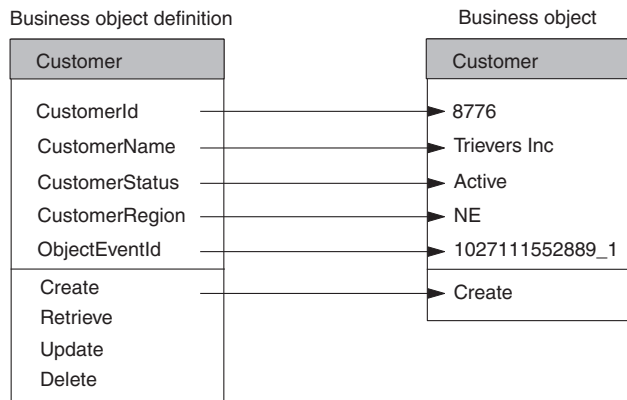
Business object definition

Customer

CustomerId
CustomerName
CustomerStatus
CustomerRegion
ObjectEventId

Create
Retrieve
Update
Delete

Business object

Customer

8776
Trievers Inc
Active
NE
1027111552889_1

Create